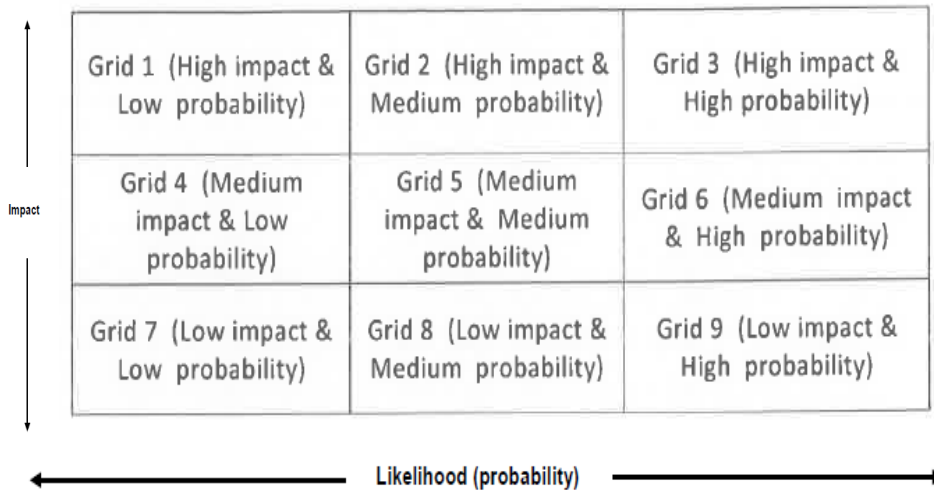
Impact

| Grid 1 (High impact & Low probability) | Grid 2 (High impact & Medium probability) | Grid 3 (High impact & High probability) |
|---|---|---|
| Grid 4 (Medium impact & Low probability) | Grid 5 (Medium impact & Medium probability) | Grid 6 (Medium impact & High probability) |
| Grid 7 (Low impact & Low probability) | Grid 8 (Low impact & Medium probability) | Grid 9 (Low impact & High probability) |

Likelihood (probability)